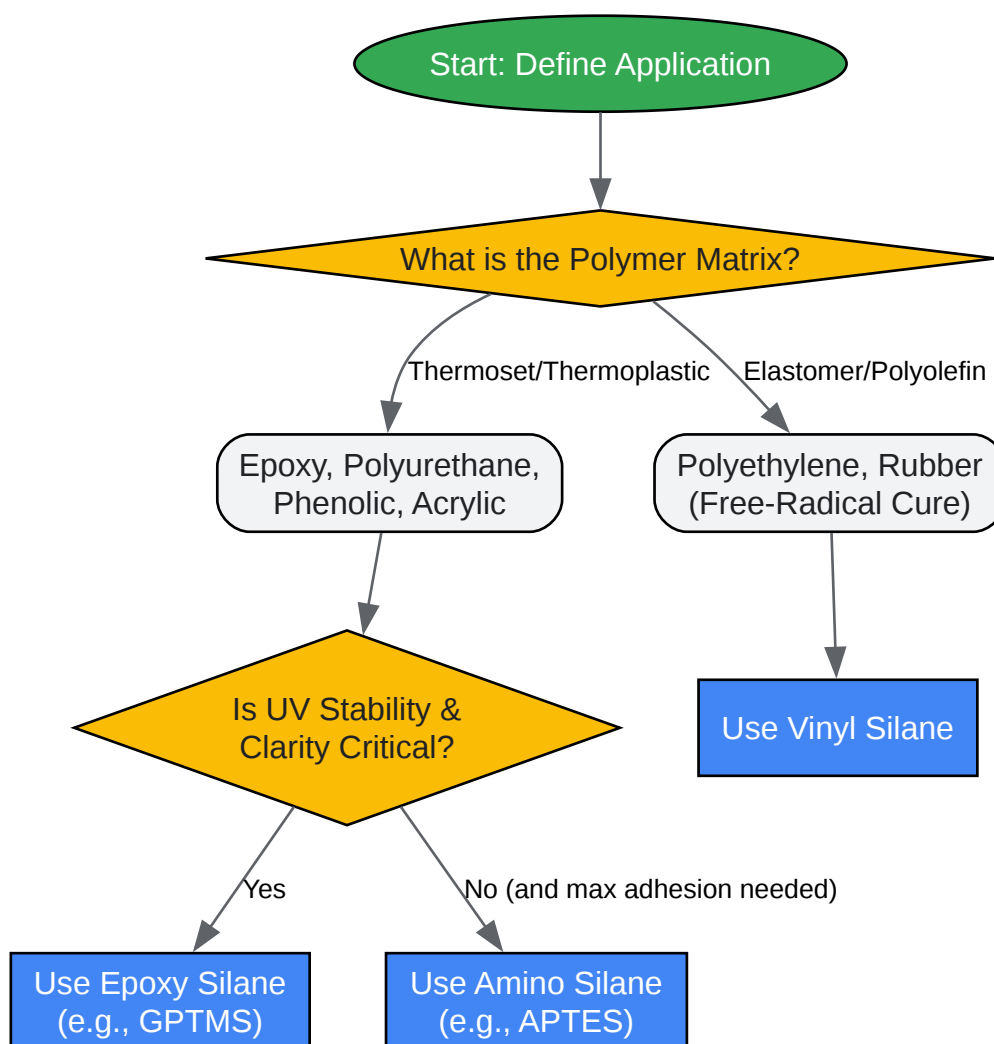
Start: Define Application

What is the Polymer Matrix?

Thermoset/Thermoplastic

Elastomer/Polyolefin

Epoxy, Polyurethane, Phenolic, Acrylic

Polyethylene, Rubber (Free-Radical Cure)

Is UV Stability & Clarity Critical?

Use Vinyl Silane

Yes

No (and max adhesion needed)

Use Epoxy Silane (e.g., GPTMS)

Use Amino Silane (e.g., APTES)